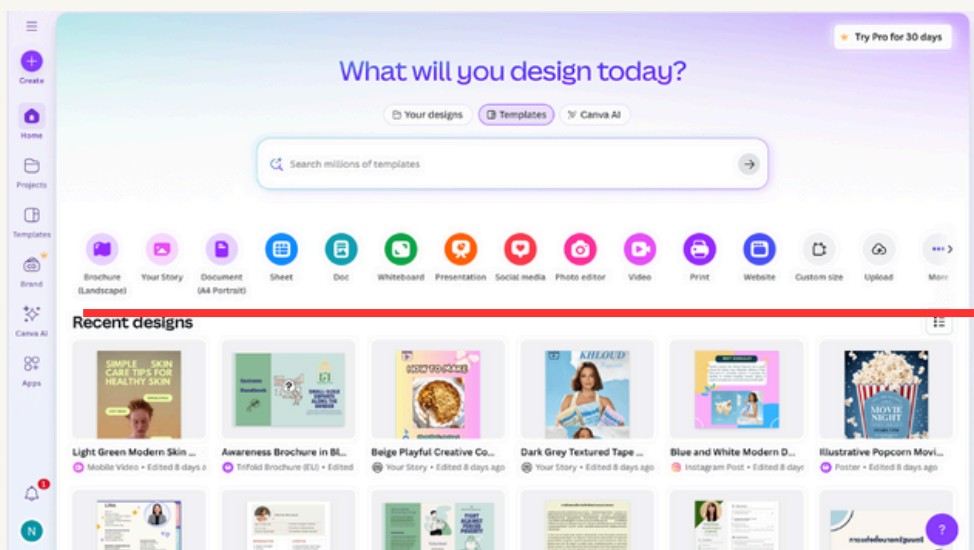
Create

Home

Projects

Templates

Brand

Canva AI

Apps

1

N

Try Pro for 30 days

What will you design today?

Your designs Templates Canva AI

Search millions of templates

Brochure (Landscape) Your Story Document (A4 Portrait) Sheet Doc Whiteboard Presentation Social media Photo editor Video Print Website Custom size Upload More

Recent designs

SIMPLE SKIN CARE TIPS FOR HEALTHY SKIN

HOW TO MAKE

KHLOUD

MOVIE NIGHT

Light Green Modern Skin ...
Mobile Video • Edited 8 days a

Awareness Brochure in Bl...
Trifold Brochure (EU) • Edited

Beige Playful Creative Co...
Your Story • Edited 8 days ago

Dark Grey Textured Tape ...
Your Story • Edited 8 days ago

Blue and White Modern D...
Instagram Post • Edited 8 days

Illustrative Popcorn Movi...
Poster • Edited 8 days ago

?